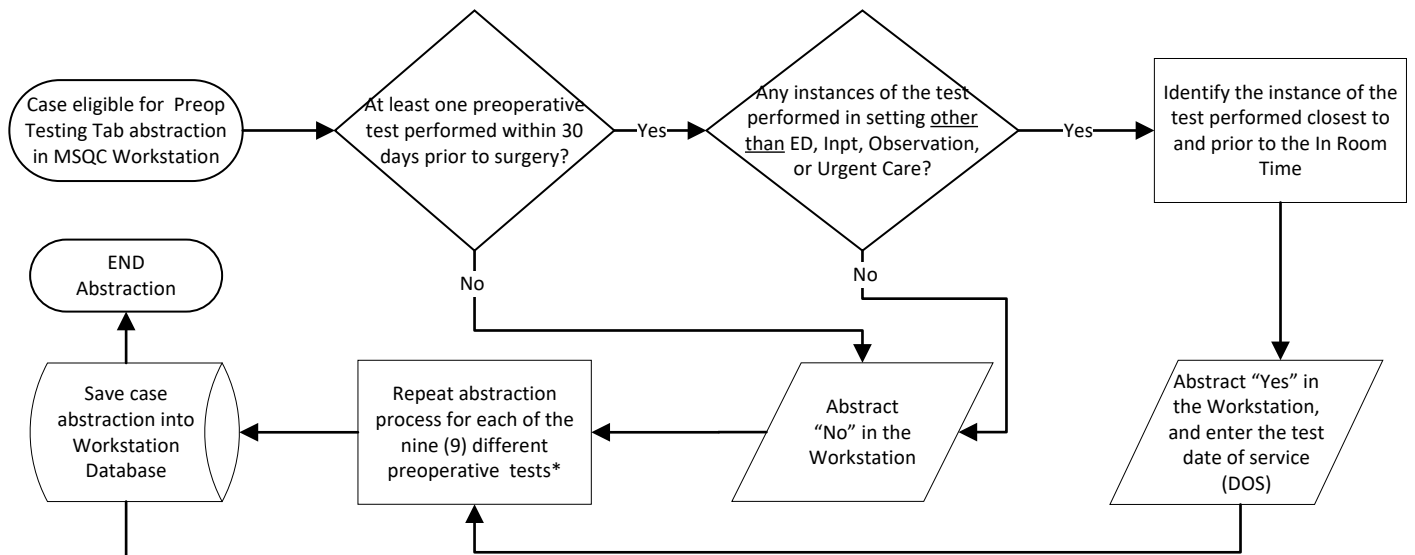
Case eligible for Preop Testing Tab abstraction in MSQC Workstation

At least one preoperative test performed within 30 days prior to surgery?

Yes

Any instances of the test performed in setting other than ED, Inpt, Observation, or Urgent Care?

Yes

Identify the instance of the test performed closest to and prior to the In Room Time

No

No

END Abstraction

Save case abstraction into Workstation Database

Repeat abstraction process for each of the nine (9) different preoperative tests*

Abstract "No" in the Workstation

Abstract "Yes" in the Workstation, and enter the test date of service (DOS)